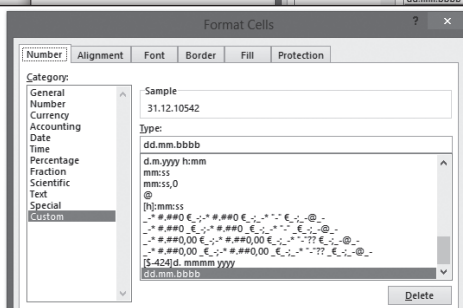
dd.mm.bbbb

Format Cells

? ×

Number
Alignment
Font
Border
Fill
Protection

Category:

General
Number
Currency
Accounting
Date
Time
Percentage
Fraction
Scientific
Text
Special
Custom

Sample

31.12.10542

Type:

dd.mm.bbbb

d.m.yyyy h:mm
mm:ss
mm:ss,0
@
[h]:mm:ss
_-* #.##0 €_-;-* #.##0 €_-;_-* "-" €_-;_-@_-
_-* #.##0 _€_-;-* #.##0 _€_-;_-* "-" _€_-;_-@_-
_-* #.##0,00 €_-;-* #.##0,00 €_-;_-* "-"?? €_-;_-@_-
_-* #.##0,00 _€_-;-* #.##0,00 _€_-;_-* "-"?? _€_-;_-@_-
[$-424]d. mmmm yyyy
dd.mm.bbbb

Delete